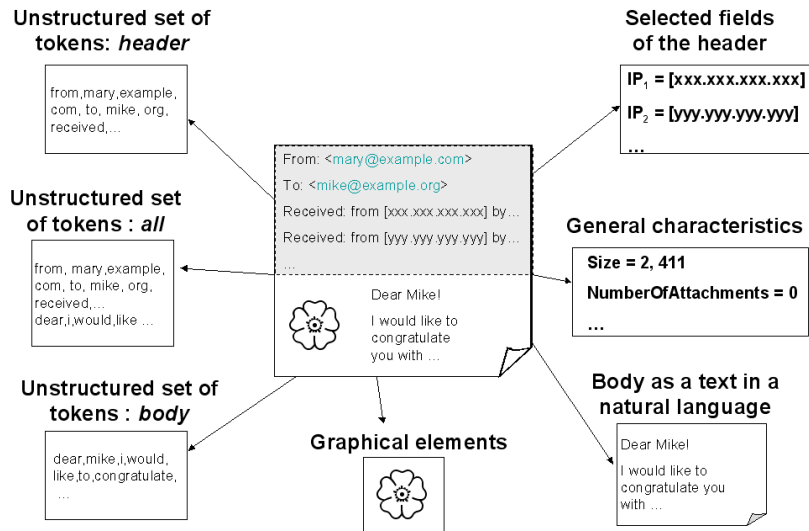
Unstructured set of tokens: *header*

from,mary,example, com, to, mike, org, received,...

Unstructured set of tokens : *all*

from, mary,example, com, to, mike, org, received,... dear,i,would,like ...

Unstructured set of tokens : *body*

dear,mike,i,would, like,to,congratulate, ...

From: <mary@example.com>

To: <mike@example.org>

Received: from [xxx.xxx.xxx.xxx] by...

Received: from [yyy.yyy.yyy.yyy] by...

...

Dear Mike!

I would like to congratulate you with ...

Graphical elements

Selected fields of the header

$IP_1$ = [xxx.xxx.xxx.xxx]

$IP_2$ = [yyy.yyy.yyy.yyy]

...

General characteristics

Size = 2, 411

NumberOfAttachments = 0

...

Body as a text in a natural language

Dear Mike!

I would like to congratulate you with ...